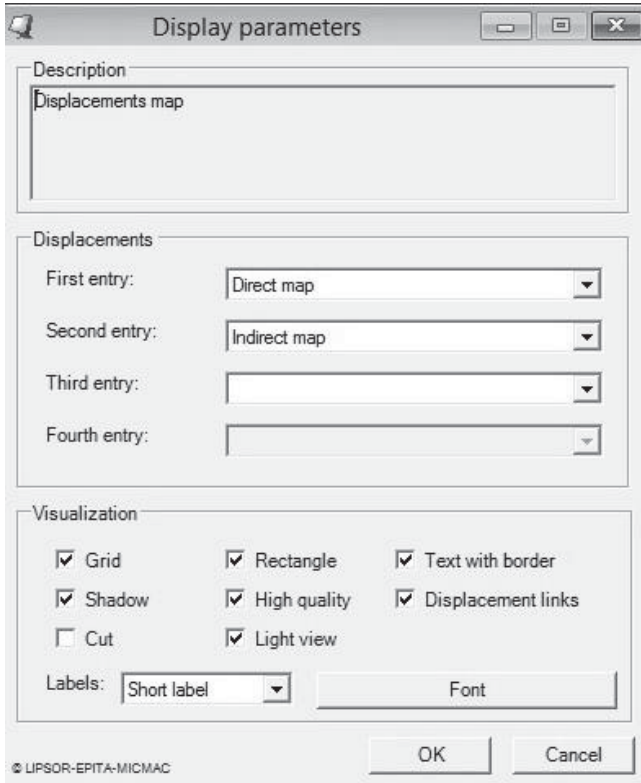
Display parameters

Description

Displacements map

Displacements

First entry: Direct map

Second entry: Indirect map

Third entry:

Fourth entry:

Visualization

☑ Grid ☑ Rectangle ☑ Text with border

☑ Shadow ☑ High quality ☑ Displacement links

☐ Cut ☑ Light view

Labels: Short label

Font

© LIPSOR-EPITA-MICMAC

OK

Cancel